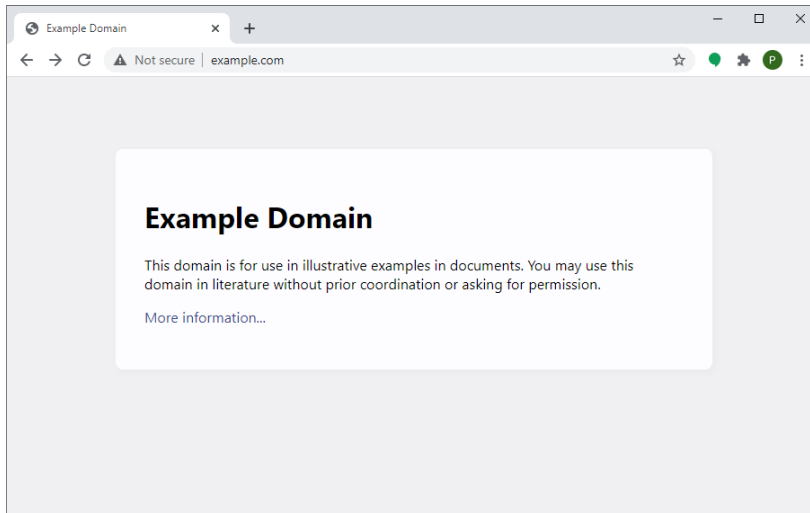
Example Domain ×
+

Not secure | example.com

P

Example Domain

This domain is for use in illustrative examples in documents. You may use this domain in literature without prior coordination or asking for permission.

More information...